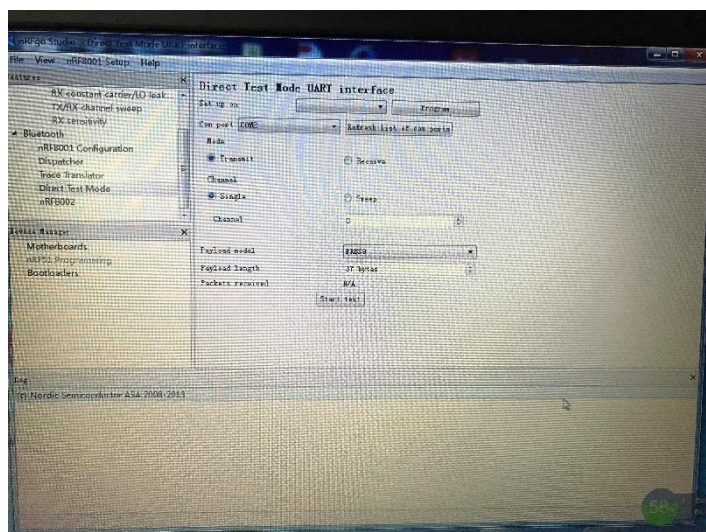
nRFgo Studio - Direct Test Mode UART interface

File View nRF8001 Setup Help

Features

RX constant carrier/LO leak...
TX/RX channel sweep
RX sensitivity
Bluetooth
nRF8001 Configuration
Dispatcher
Trace Translator
Direct Test Mode
nRF8002

Device Manager

Motherboards
nRF51 Programming
Bootloaders

Direct Test Mode UART interface

Set up on

Program

Com port COM3

Refresh list of com ports

Mode

Transmit

Receive

Channel

Single

Sweep

Channel

0

Payload model

PRBS9

Payload length

37 bytes

Packets received

N/A

Start test

Log

(c) Nordic Semiconductor ASA 2008-2013